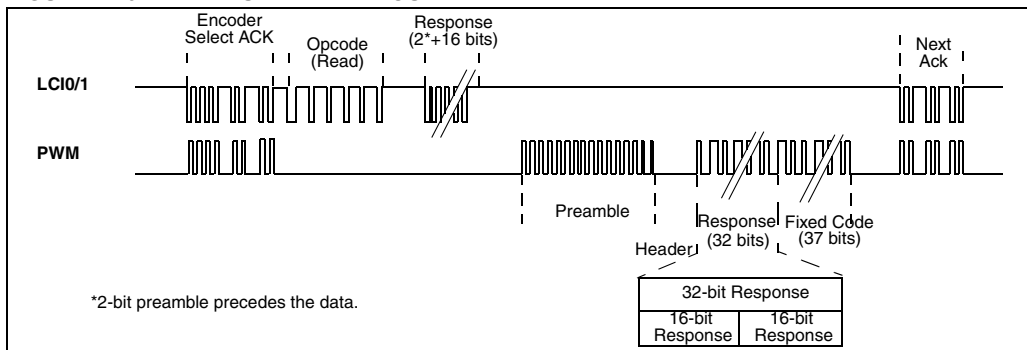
Encoder Select ACK

Opcode (Read)

Response (2*+16 bits)

Next Ack

LCI0/1

PWM

Preamble

Header

Response (32 bits)

Fixed Code (37 bits)

| 32-bit Response | |
|---|---|
| 16-bit Response | 16-bit Response |

*2-bit preamble precedes the data.